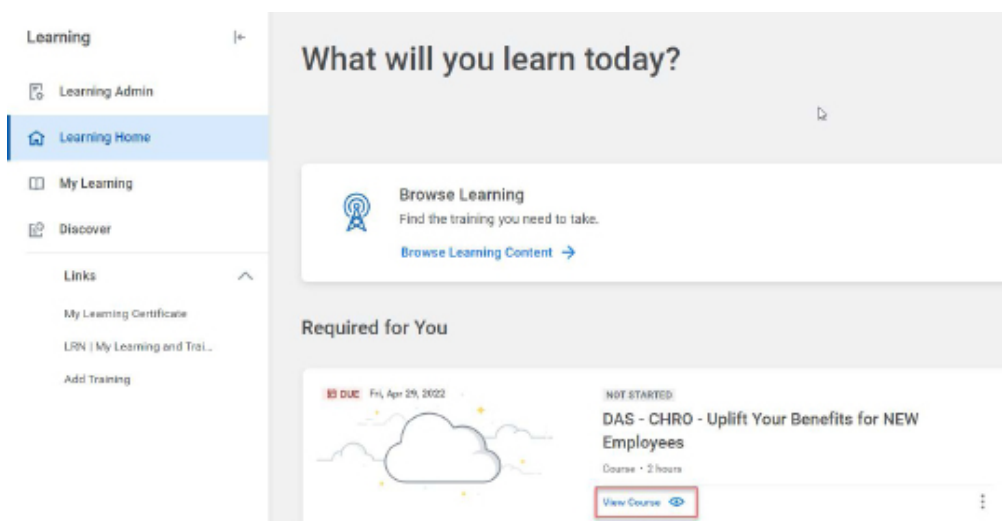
Learning

Learning Admin

Learning Home

My Learning

Discover

Links

My Learning Certificate

LRN | My Learning and Trai...

Add Training

What will you learn today?

Browse Learning

Find the training you need to take.

Browse Learning Content →

Required for You

DUE Fri, Apr 29, 2022

NOT STARTED

DAS - CHRO - Uplift Your Benefits for NEW Employees

Course • 2 hours

View Course